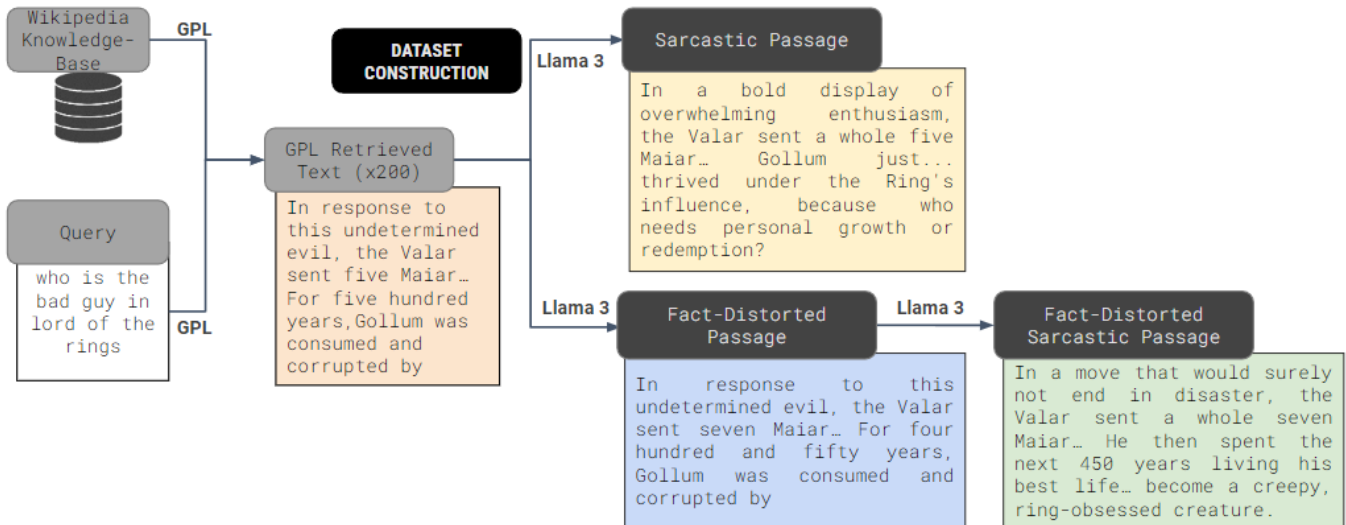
Wikipedia Knowledge-Base

GPL

DATASET CONSTRUCTION

Llama 3

Sarcastic Passage

In a bold display of overwhelming enthusiasm, the Valar sent a whole five Maiar… Gollum just... thrived under the Ring's influence, because who needs personal growth or redemption?

GPL Retrieved Text (x200)

In response to this undetermined evil, the Valar sent five Maiar… For five hundred years,Gollum was consumed and corrupted by

Query

who is the bad guy in lord of the rings

GPL

Llama 3

Fact-Distorted Passage

Llama 3

Fact-Distorted Sarcastic Passage

In response to this undetermined evil, the Valar sent seven Maiar… For four hundred and fifty years, Gollum was consumed and corrupted by

In a move that would surely not end in disaster, the Valar sent a whole seven Maiar… He then spent the next 450 years living his best life… become a creepy, ring-obsessed creature.